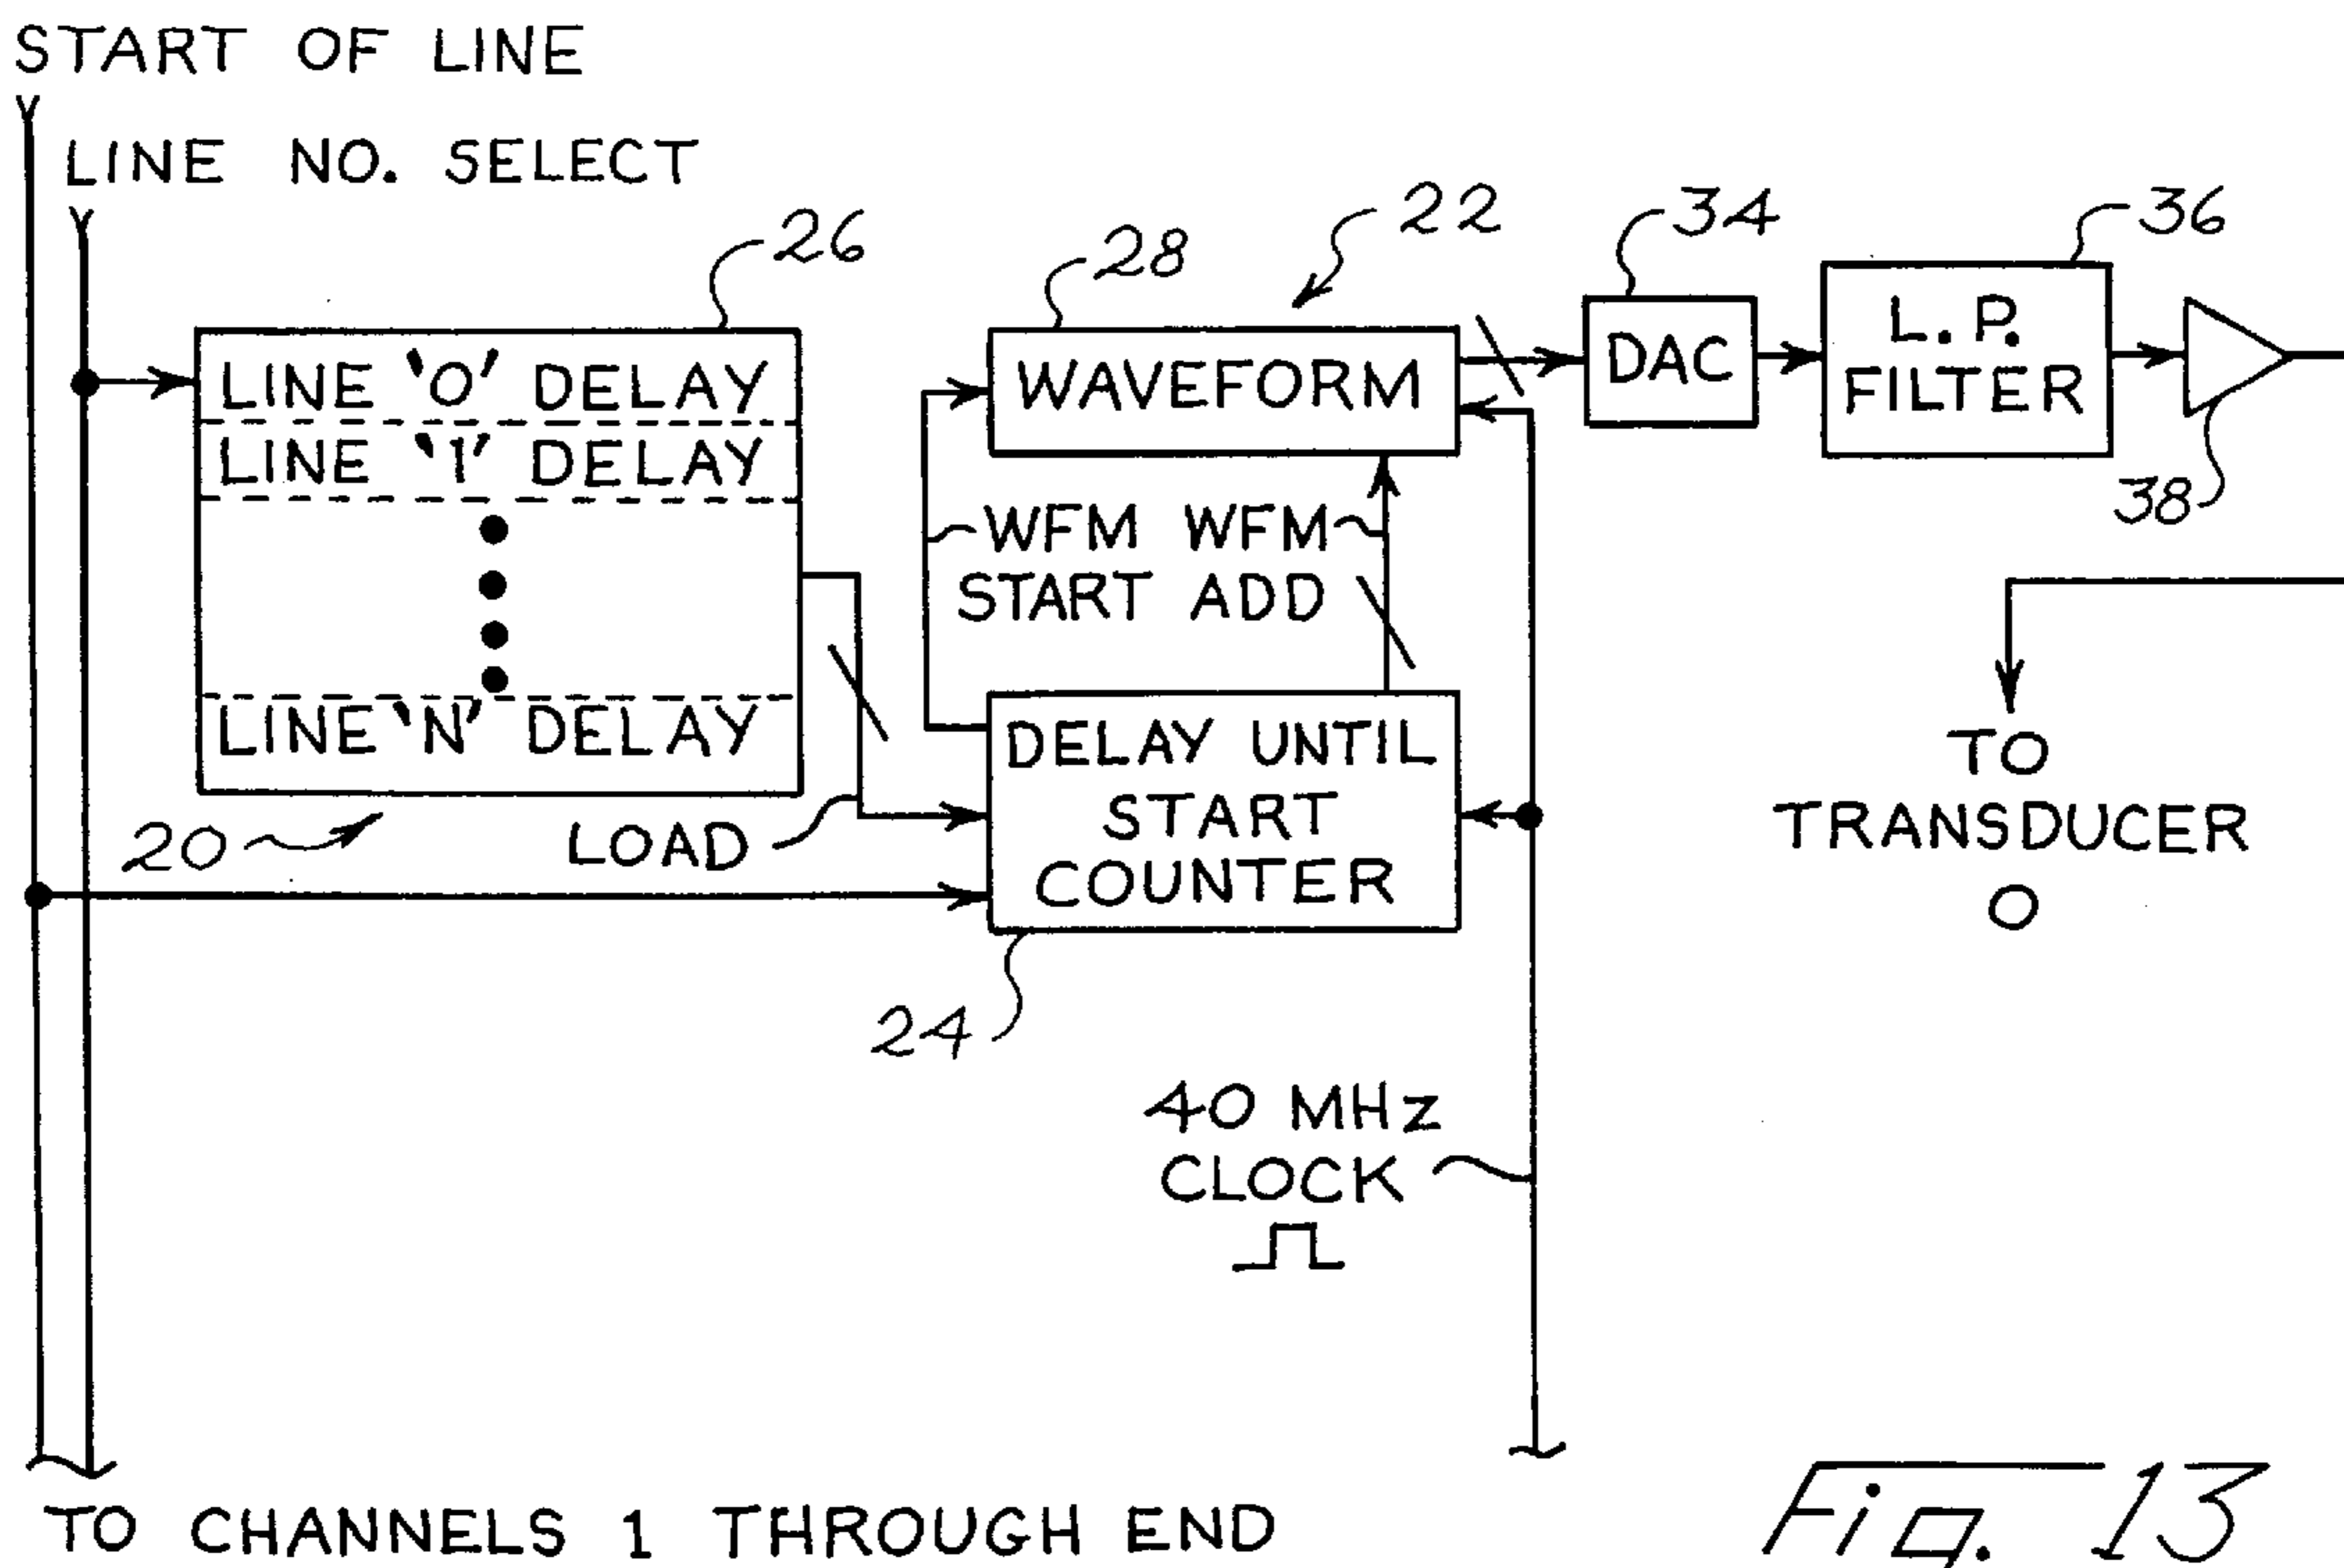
START OF LINE

LINE NO. SELECT

26

28

22

34

36

LINE 'O' DELAY

LINE '1' DELAY

LINE 'N' DELAY

WAVEFORM

DAC

L.P. FILTER

38

WFM START

WFM ADD

DELAY UNTIL START COUNTER

20

LOAD

24

TO TRANSDUCER O

40 MHz CLOCK

TO CHANNELS 1 THROUGH END

Fig. 13